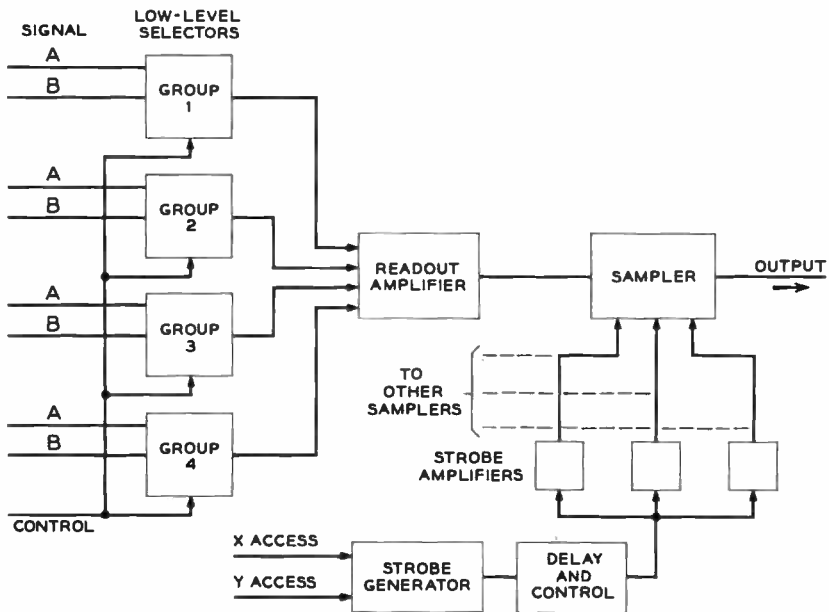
SIGNAL

LOW-LEVEL SELECTORS

A

B

GROUP 1

A

B

GROUP 2

A

B

GROUP 3

A

B

GROUP 4

CONTROL

READOUT AMPLIFIER

SAMPLER

OUTPUT

TO OTHER SAMPLERS

STROBE AMPLIFIERS

X ACCESS

Y ACCESS

STROBE GENERATOR

DELAY AND CONTROL